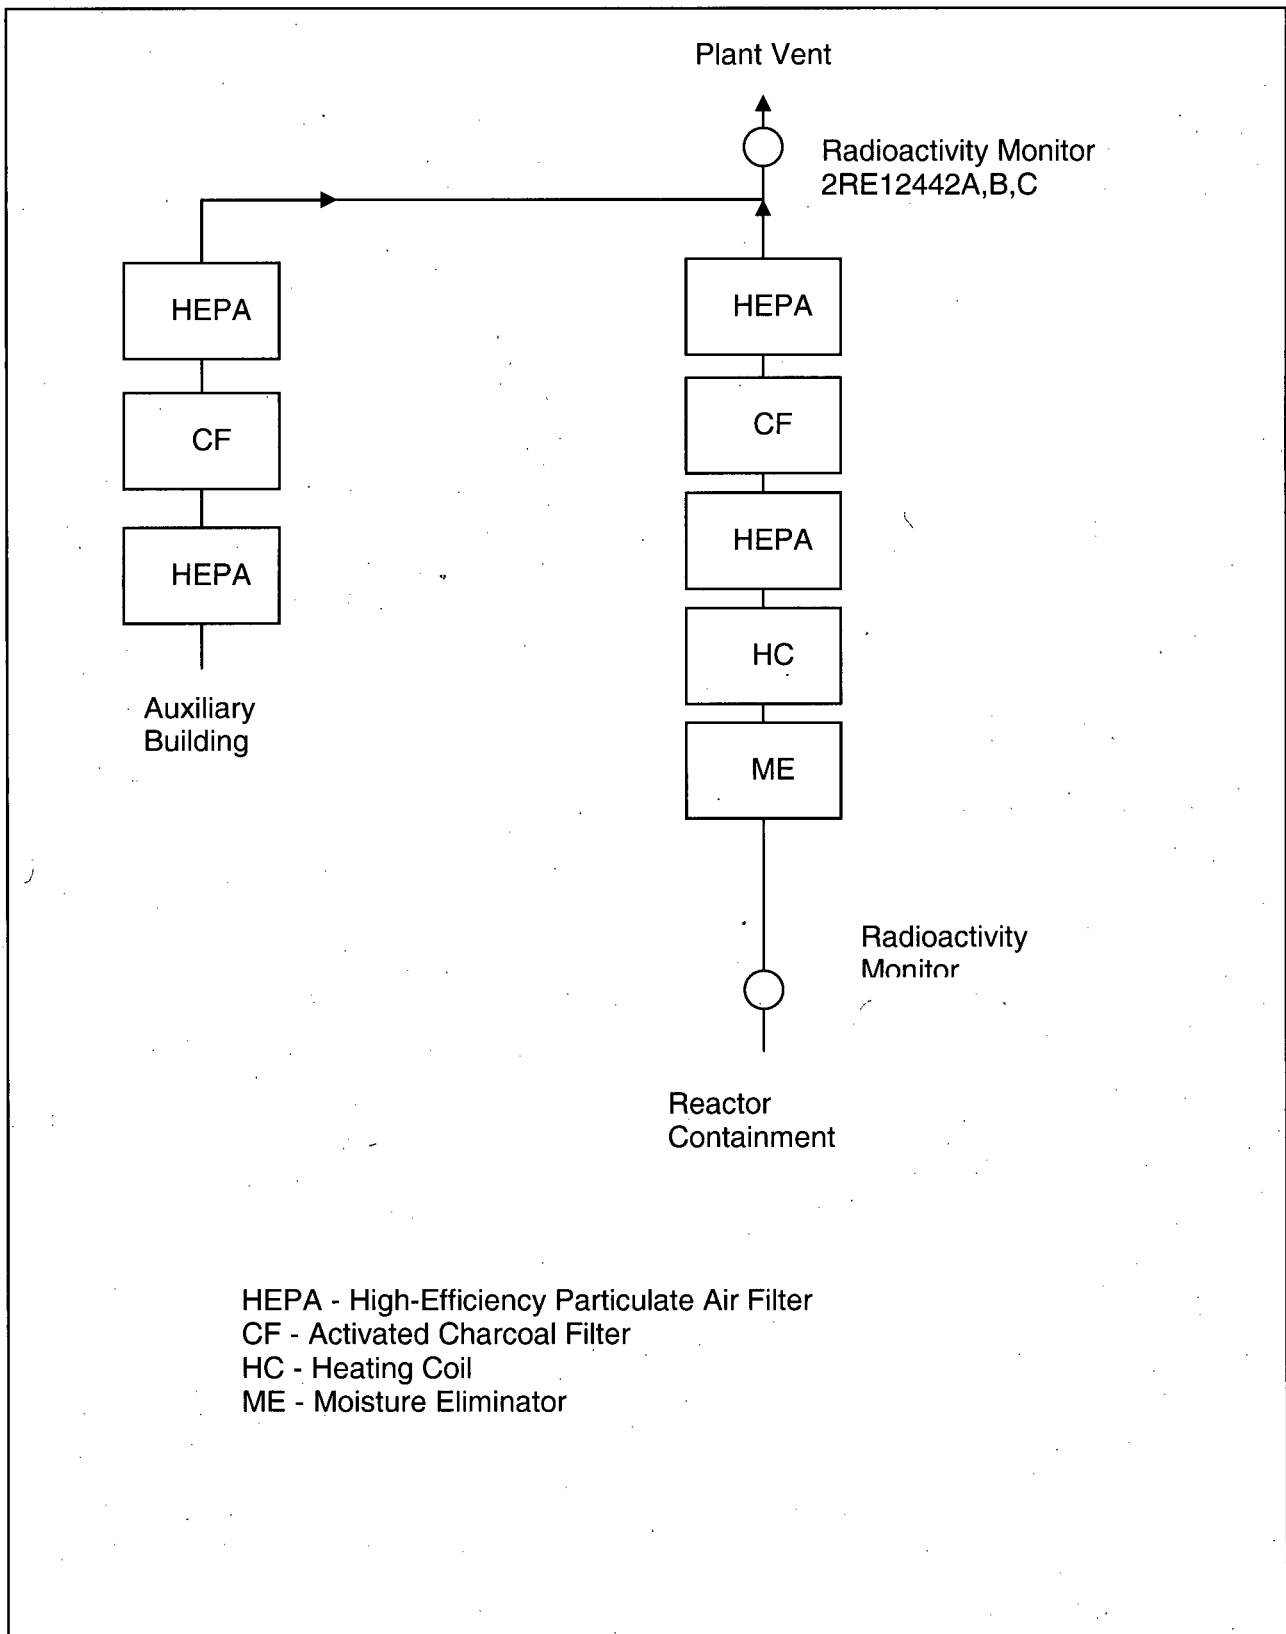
Plant Vent

Radioactivity Monitor
2RE12442A,B,C

HEPA

CF

HEPA

Auxiliary
Building

HEPA

CF

HEPA

HC

ME

Radioactivity
Monitor

Reactor
Containment

HEPA - High-Efficiency Particulate Air Filter
CF - Activated Charcoal Filter
HC - Heating Coil
ME - Moisture Eliminator